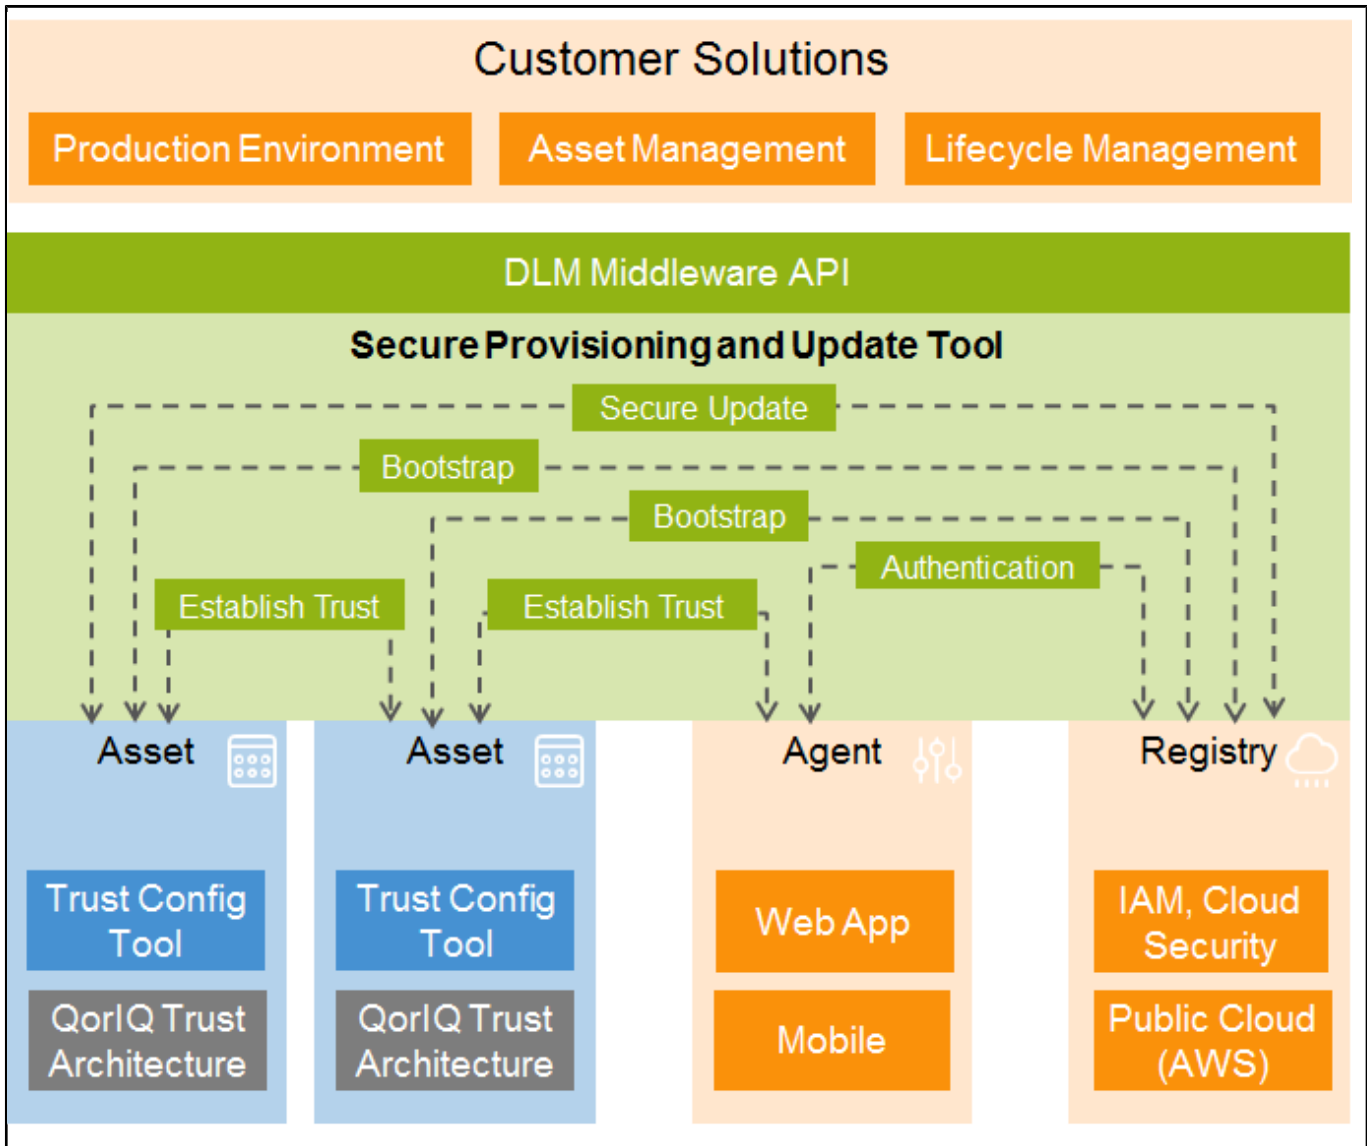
Customer Solutions

Production Environment

Asset Management

Lifecycle Management

DLM Middleware API

Secure Provisioning and Update Tool

Secure Update

Bootstrap

Bootstrap

Authentication

Establish Trust

Establish Trust

Asset

Trust Config Tool

QorIQ Trust Architecture

Asset

Trust Config Tool

QorIQ Trust Architecture

Agent

Web App

Mobile

Registry

IAM, Cloud Security

Public Cloud (AWS)